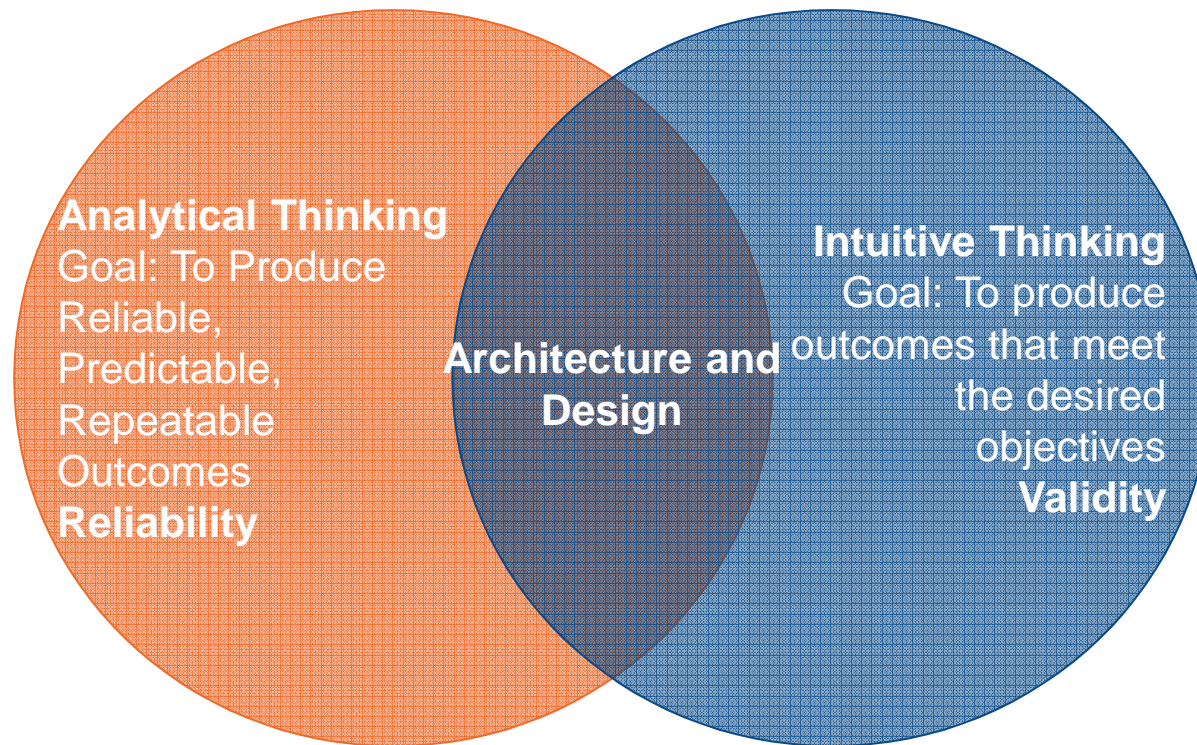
Analytical Thinking
Goal: To Produce Reliable, Predictable, Repeatable Outcomes
Reliability

Architecture and Design

Intuitive Thinking
Goal: To produce outcomes that meet the desired objectives
Validity